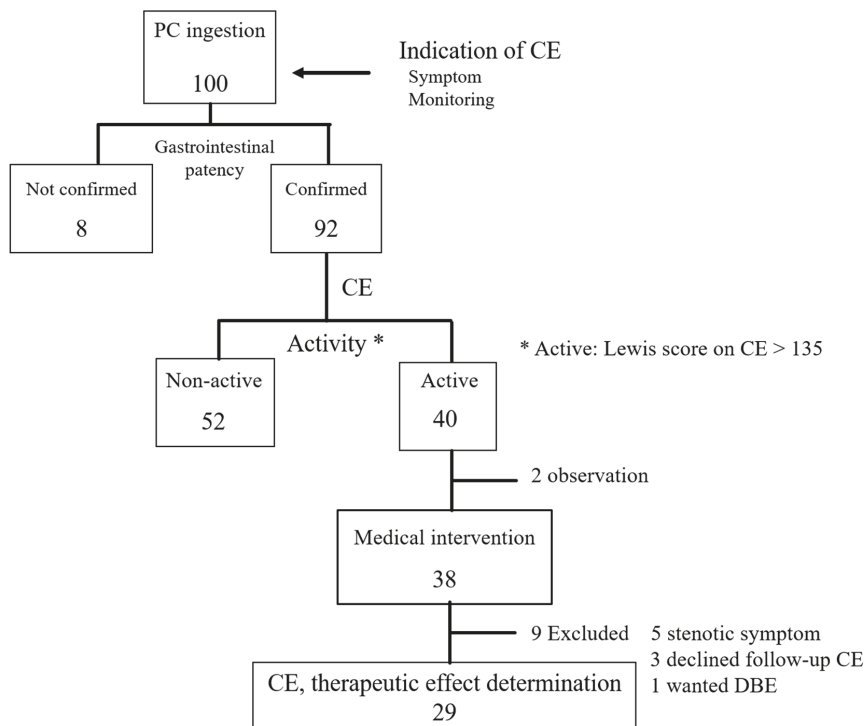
PC ingestion

100

Indication of CE
Symptom
Monitoring

Gastrointestinal patency

Not confirmed

8

Confirmed

92

CE

Activity *

* Active: Lewis score on CE > 135

Non-active

52

Active

40

2 observation

Medical intervention

38

9 Excluded

5 stenotic symptom
3 declined follow-up CE
1 wanted DBE

CE, therapeutic effect determination

29